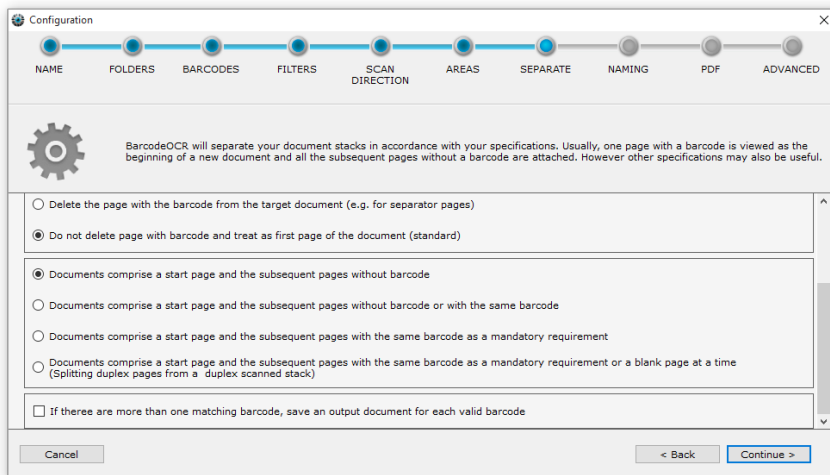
Configuration

NAME FOLDERS BARCODES FILTERS SCAN DIRECTION AREAS SEPARATE NAMING PDF ADVANCED

BarcodeOCR will separate your document stacks in accordance with your specifications. Usually, one page with a barcode is viewed as the beginning of a new document and all the subsequent pages without a barcode are attached. However other specifications may also be useful.

Delete the page with the barcode from the target document (e.g. for separator pages)

Do not delete page with barcode and treat as first page of the document (standard)

Documents comprise a start page and the subsequent pages without barcode

Documents comprise a start page and the subsequent pages without barcode or with the same barcode

Documents comprise a start page and the subsequent pages with the same barcode as a mandatory requirement

Documents comprise a start page and the subsequent pages with the same barcode as a mandatory requirement or a blank page at a time (Splitting duplex pages from a duplex scanned stack)

If there are more than one matching barcode, save an output document for each valid barcode

Cancel

< Back

Continue >